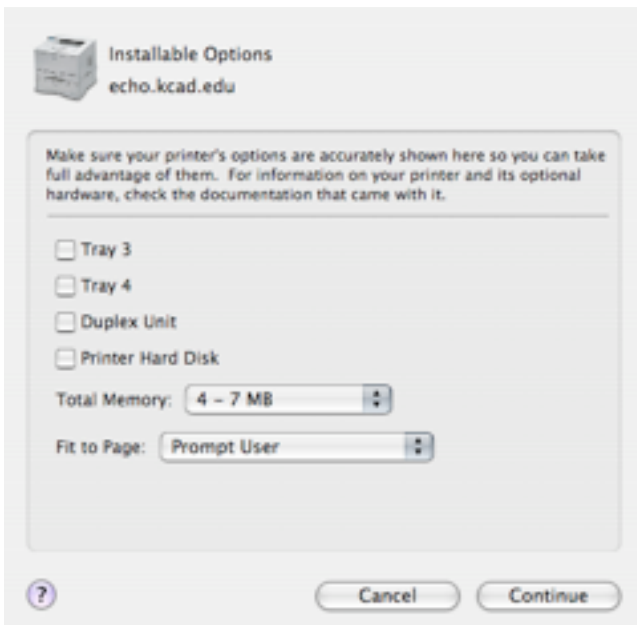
Installable Options
echo.kcad.edu

Make sure your printer's options are accurately shown here so you can take full advantage of them. For information on your printer and its optional hardware, check the documentation that came with it.

Tray 3

Tray 4

Duplex Unit

Printer Hard Disk

Total Memory: 4 – 7 MB

Fit to Page: Prompt User

?

Cancel

Continue